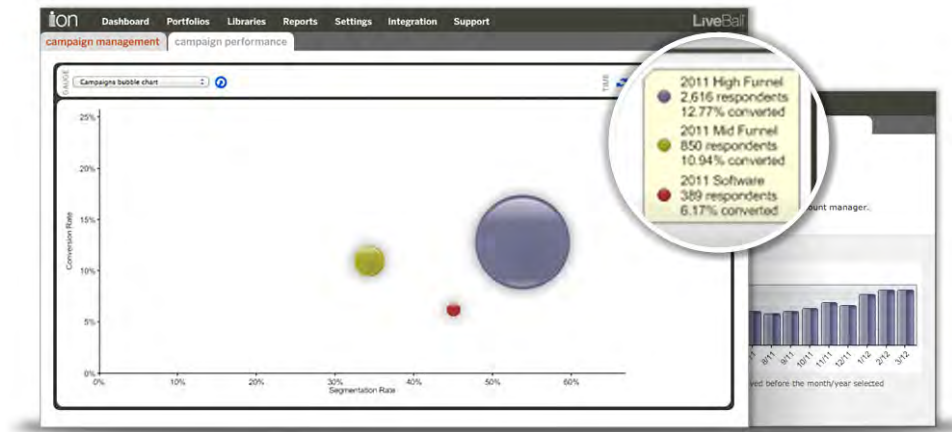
ion Dashboard Portfolios Libraries Reports Settings Integration Support LiveBall

campaign management campaign performance

GAUGE Campaigns bubble chart TIME

25%
20%
15%
10%
5%
0%

Conversion Rate

0% 10% 20% 30% 40% 50% 60%

Segmentation Rate

2011 High Funnel
2,616 respondents
12.77% converted

2011 Mid Funnel
850 respondents
10.94% converted

2011 Software
389 respondents
6.17% converted

ount manager.

8/11 9/11 10/11 11/11 12/11 1/12 2/12 3/12

ved before the month/year selected